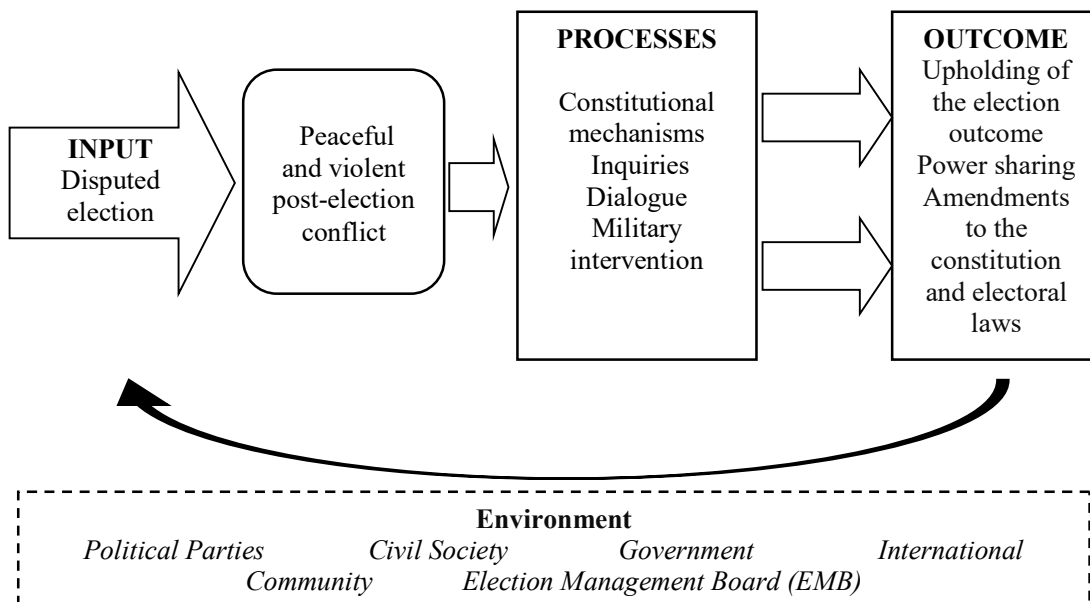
INPUT
Disputed election

Peaceful and violent post-election conflict

PROCESSES

Constitutional mechanisms
Inquiries
Dialogue
Military intervention

OUTCOME
Upholding of the election outcome
Power sharing
Amendments to the constitution and electoral laws

Environment
*Political Parties* *Civil Society* *Government* *International Community* *Election Management Board (EMB)*